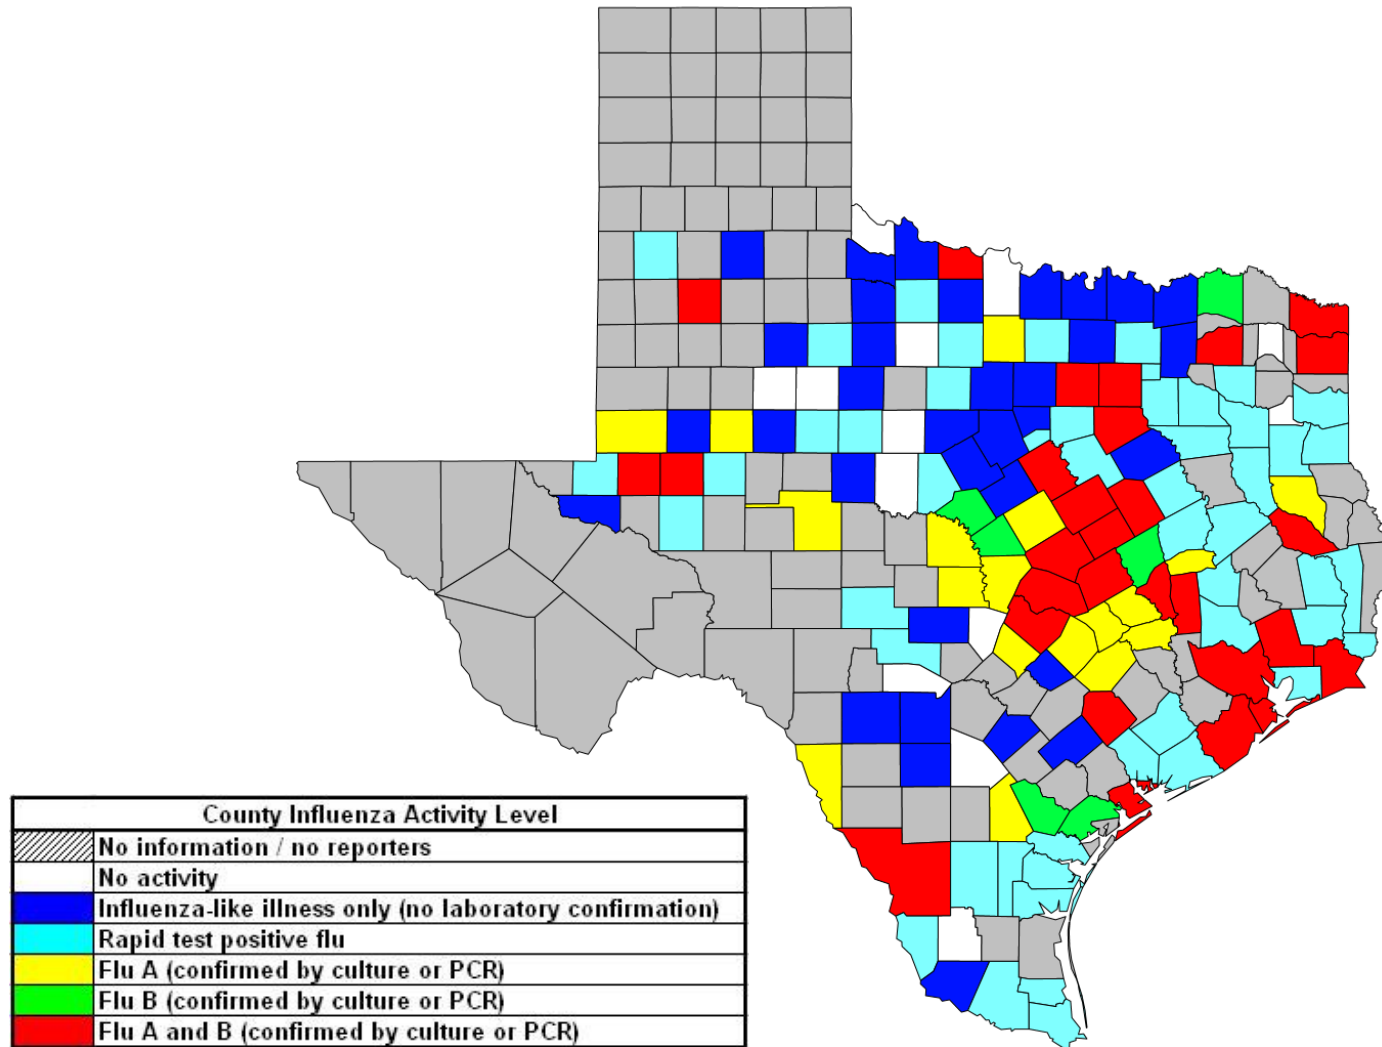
| County Influenza Activity Level |
|---|
| No information / no reporters |
| No activity |
| Influenza-like illness only (no laboratory confirmation) |
| Rapid test positive flu |
| Flu A (confirmed by culture or PCR) |
| Flu B (confirmed by culture or PCR) |
| Flu A and B (confirmed by culture or PCR) |